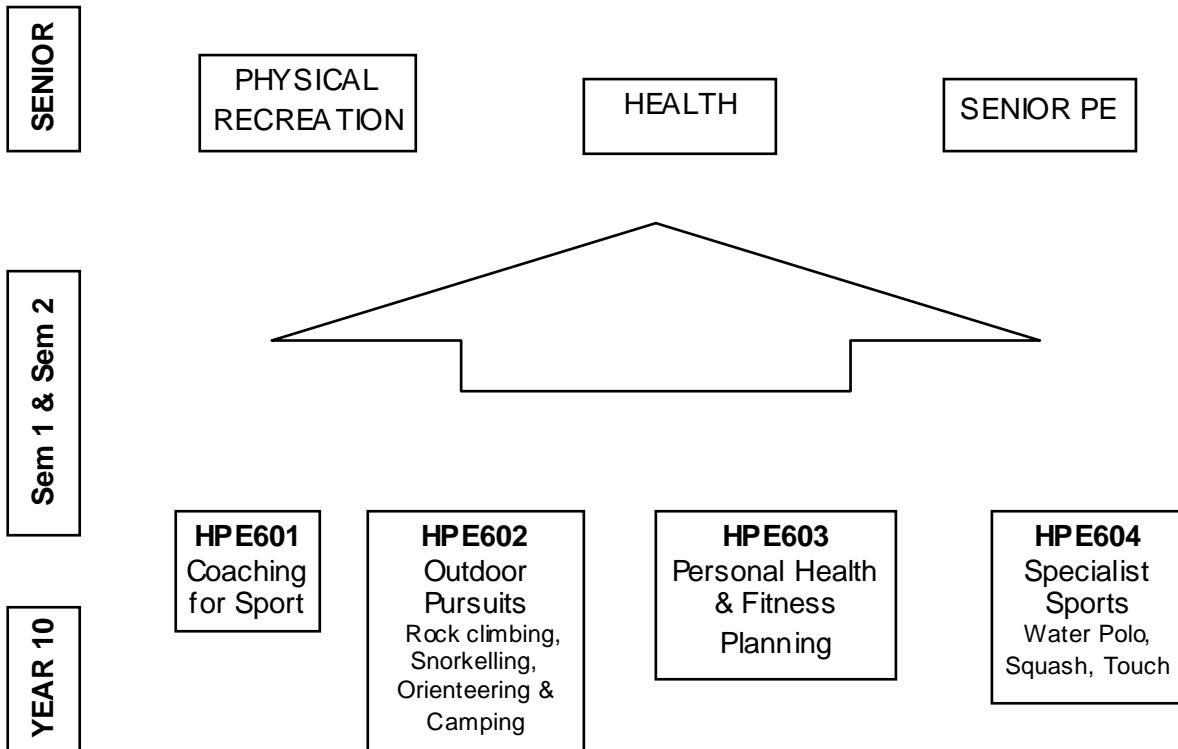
SENIOR

PHYSICAL RECREATION

HEALTH

SENIOR PE

Sem 1 & Sem 2

YEAR 10

HPE601
Coaching for Sport

HPE602
Outdoor Pursuits
Rock climbing, Snorkelling, Orienteering & Camping

HPE603
Personal Health & Fitness Planning

HPE604
Specialist Sports
Water Polo, Squash, Touch